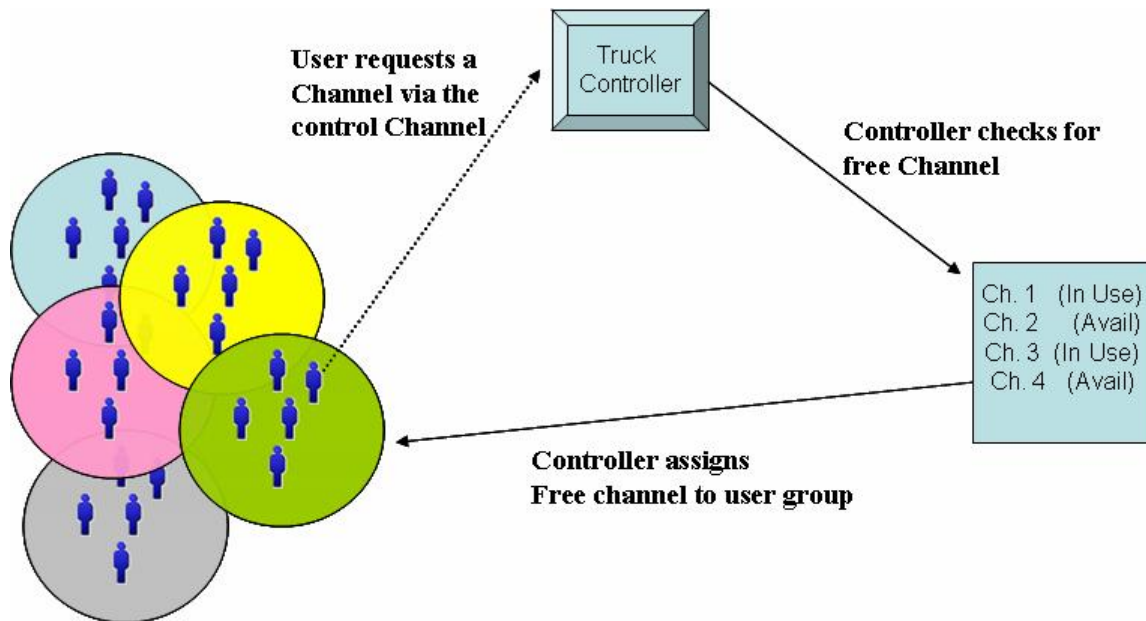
User requests a Channel via the control Channel

Truck Controller

Controller checks for free Channel

Ch. 1 (In Use)
Ch. 2 (Avail)
Ch. 3 (In Use)
Ch. 4 (Avail)

Controller assigns Free channel to user group